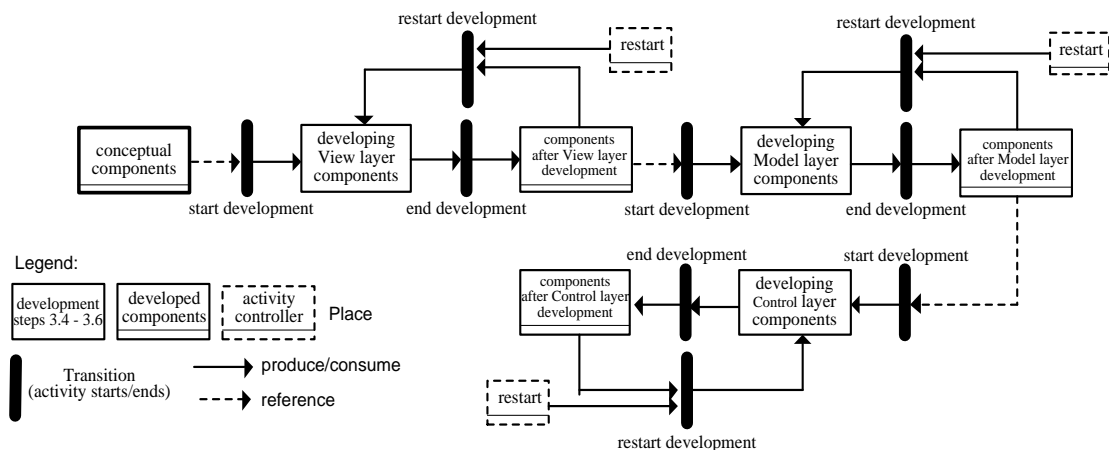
restart development

restart

restart development

restart

conceptual components

start development

developing View layer components

end development

components after View layer development

start development

developing Model layer components

end development

components after Model layer development

Legend:

development steps 3.4 - 3.6

developed components

activity controller

Place

Transition (activity starts/ends)

produce/consume

reference

end development

start development

components after Control layer development

developing Control layer components

restart

restart development